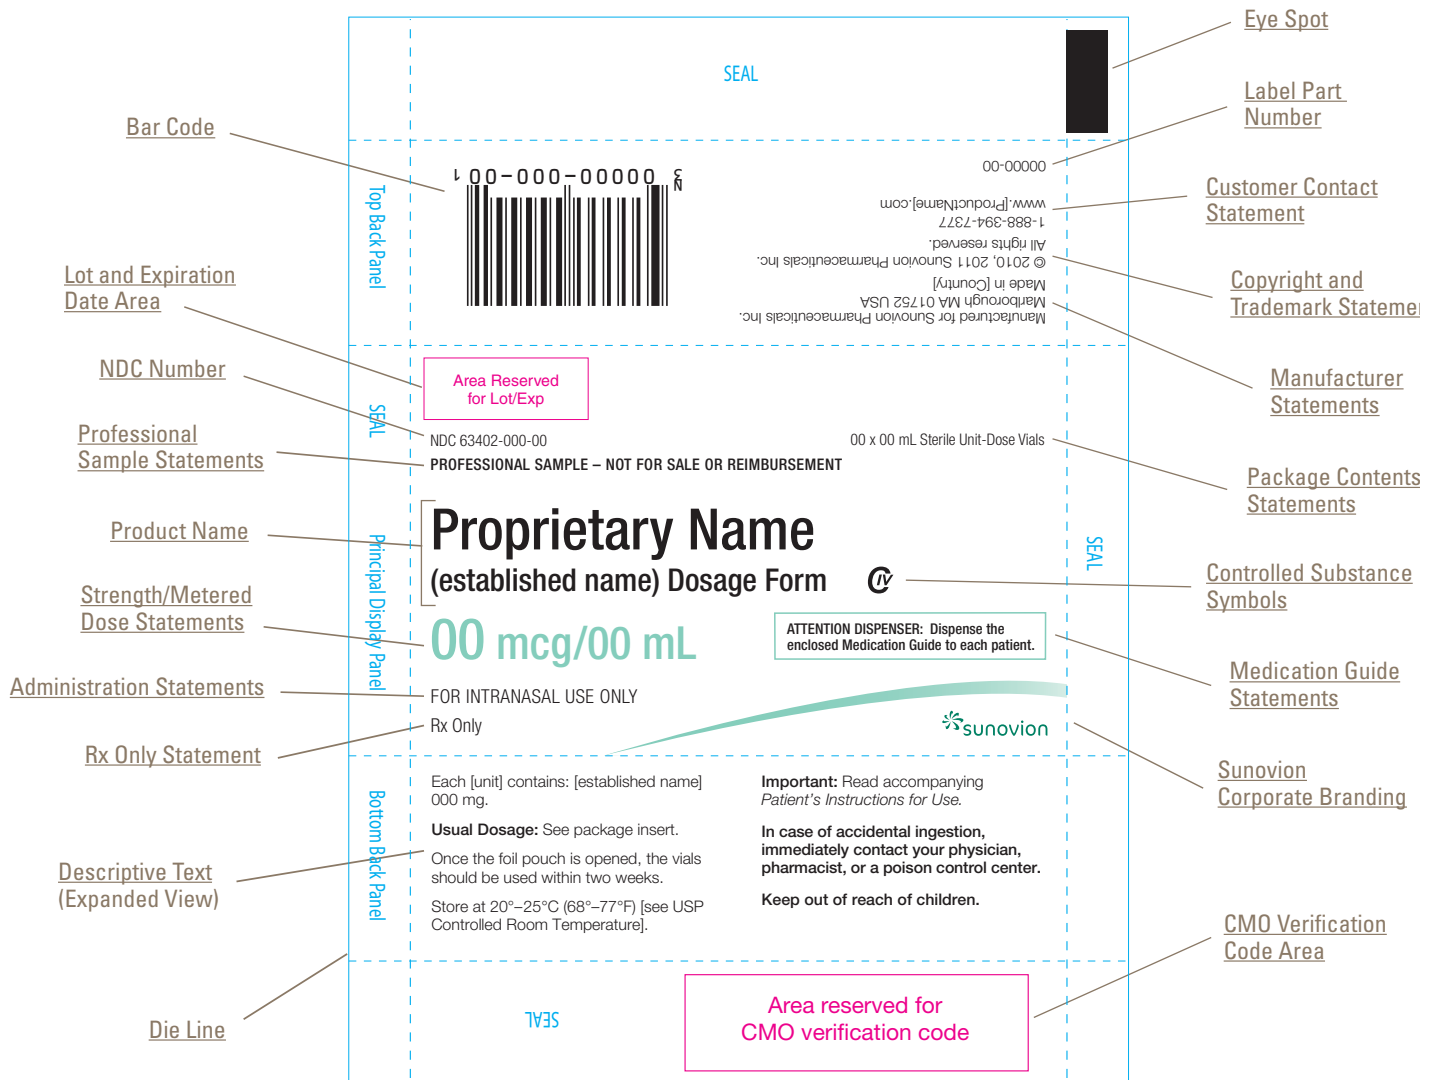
Eye Spot

SEAL

Label Part Number

Bar Code

00-00000

Customer Contact Statement

3 00-000-00000 1

www.[ProductName].com
1-888-394-7377
All rights reserved.
© 2010, 2011 Sunovion Pharmaceuticals Inc.
Made in [Country]
Marlborough MA 01752 USA
Manufactured for Sunovion Pharmaceuticals Inc.

Copyright and Trademark Stateme

Top Back Panel

Lot and Expiration Date Area

Manufacturer Statements

NDC Number

Area Reserved for Lot/Exp

SEAL

Professional Sample Statements

NDC 63402-000-00

00 x 00 mL Sterile Unit-Dose Vials

Package Contents Statements

PROFESSIONAL SAMPLE – NOT FOR SALE OR REIMBURSEMENT

Product Name

Proprietary Name
(established name) Dosage Form

SEAL

Controlled Substance Symbols

Strength/Metered Dose Statements

Principal Display Panel

00 mcg/00 mL

ATTENTION DISPENSER: Dispense the enclosed Medication Guide to each patient.

Medication Guide Statements

Administration Statements

FOR INTRANASAL USE ONLY

Rx Only

sunovion

Rx Only Statement

Sunovion Corporate Branding

Bottom Back Panel

Each [unit] contains: [established name] 000 mg.

Usual Dosage: See package insert.

Once the foil pouch is opened, the vials should be used within two weeks.

Store at 20°–25°C (68°–77°F) [see USP Controlled Room Temperature].

Important: Read accompanying Patient's Instructions for Use.

In case of accidental ingestion, immediately contact your physician, pharmacist, or a poison control center.

Keep out of reach of children.

Descriptive Text (Expanded View)

CMO Verification Code Area

SEAL

Area reserved for CMO verification code

Die Line